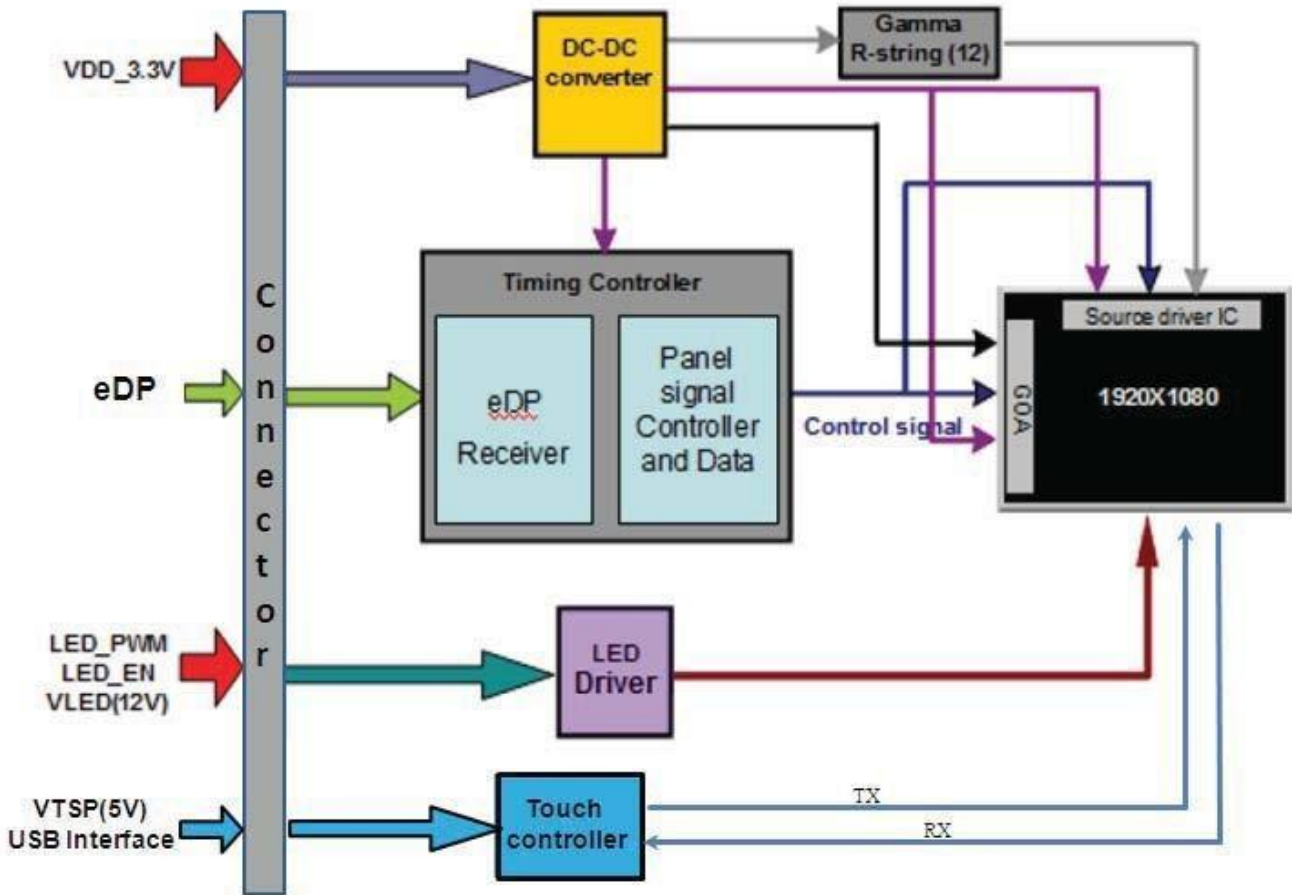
VDD_3.3V

DC-DC converter

Gamma R-string (12)

Connector

Timing Controller

eDP

eDP Receiver

Panel signal Controller and Data

Control signal

Source driver IC

GOA

1920X1080

LED_PWM
LED_EN
VLED(12V)

LED Driver

VTSP(5V)
USB Interface

Touch controller

TX

RX